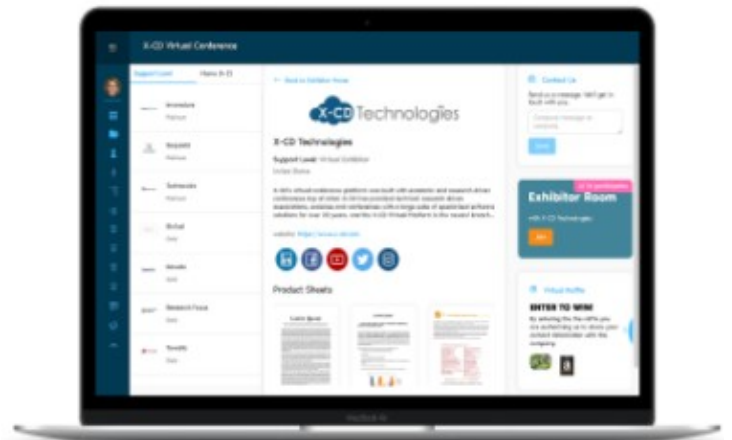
X-CD Virtual Conference

Support Level

Name A-Z

Arcmotive
Platinum

Bizzabo
Platinum

Technoratio
Platinum

Brikal
Gold

Almido
Gold

Research Force
Gold

Tecality
Gold

← Back to Exhibitor Home

X-CD Technologies

X-CD Technologies

Support Level: Virtual Exhibitor

United States

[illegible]

Website: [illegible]

Product Sheets

Contact Us

Send us a message. We'll get in touch with you.

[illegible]

Send

Exhibitor Room

with X-CD Technologies

Join

Virtual Raffle

ENTER TO WIN

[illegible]

MacBook Air